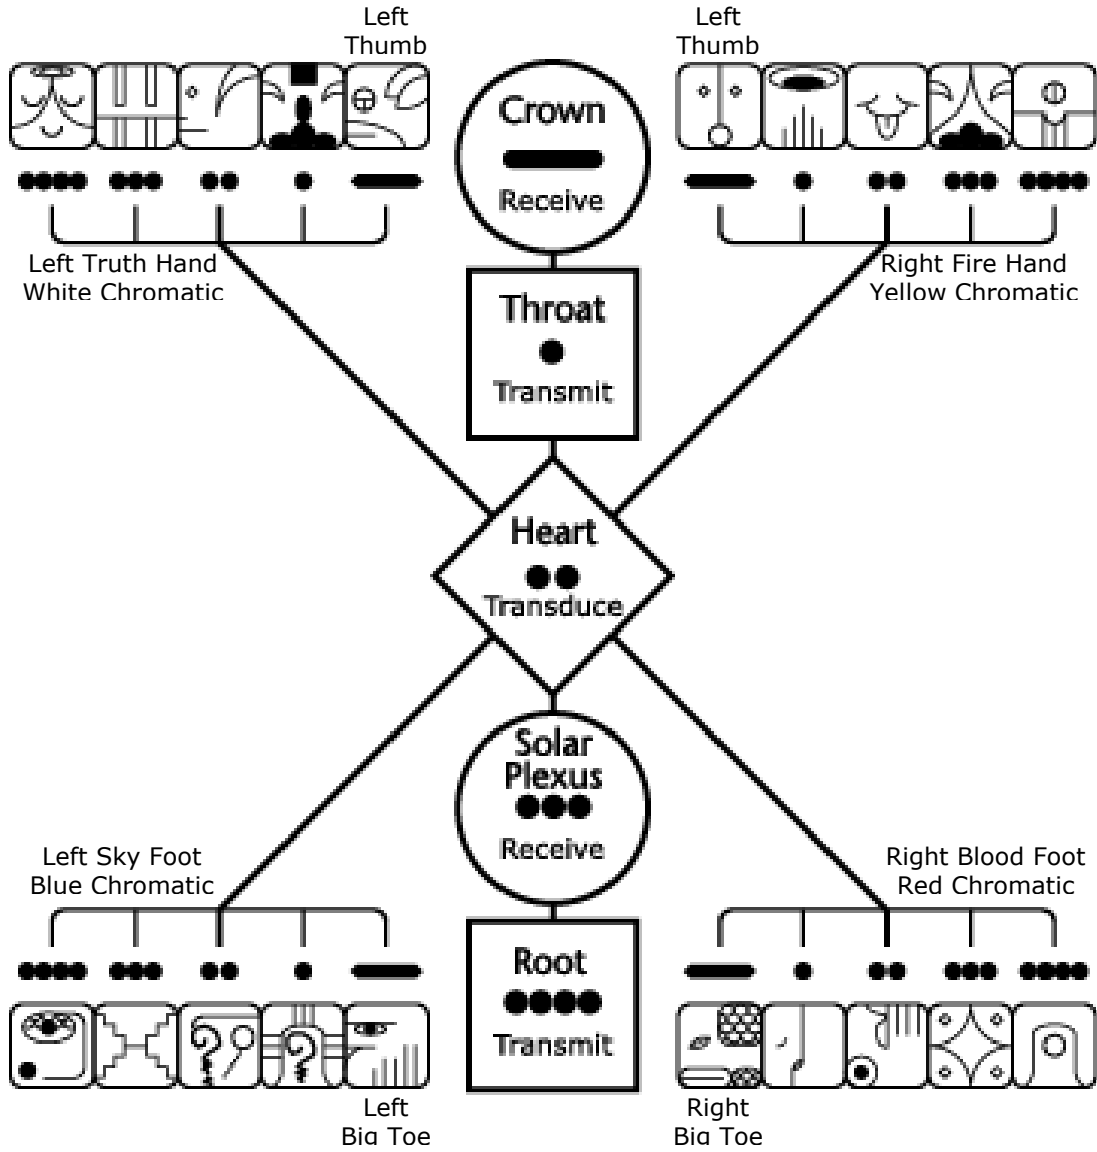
Left Thumb

Left Thumb

Crown
Receive

Left Truth Hand
White Chromatic

Right Fire Hand
Yellow Chromatic

Throat
Transmit

Heart
Transduce

Solar Plexus
Receive

Left Sky Foot
Blue Chromatic

Right Blood Foot
Red Chromatic

Root
Transmit

Left Big Toe

Right Big Toe